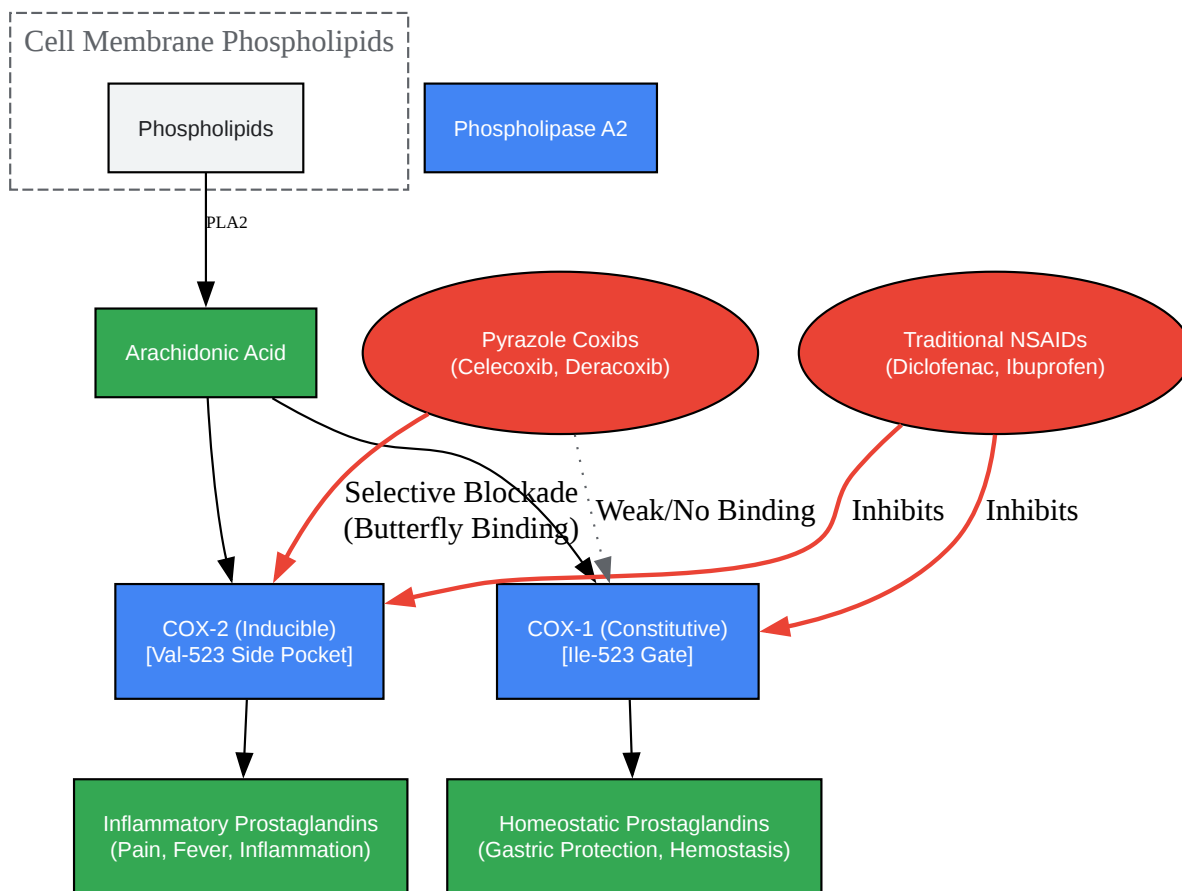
Cell Membrane Phospholipids

Phospholipids

Phospholipase A2

PLA2

Arachidonic Acid

Pyrazole Coxibs
(Celecoxib, Deracoxib)

Traditional NSAIDs
(Diclofenac, Ibuprofen)

Selective Blockade
(Butterfly Binding)

Weak/No Binding

Inhibits

Inhibits

COX-2 (Inducible)
[Val-523 Side Pocket]

COX-1 (Constitutive)
[Ile-523 Gate]

Inflammatory Prostaglandins
(Pain, Fever, Inflammation)

Homeostatic Prostaglandins
(Gastric Protection, Hemostasis)